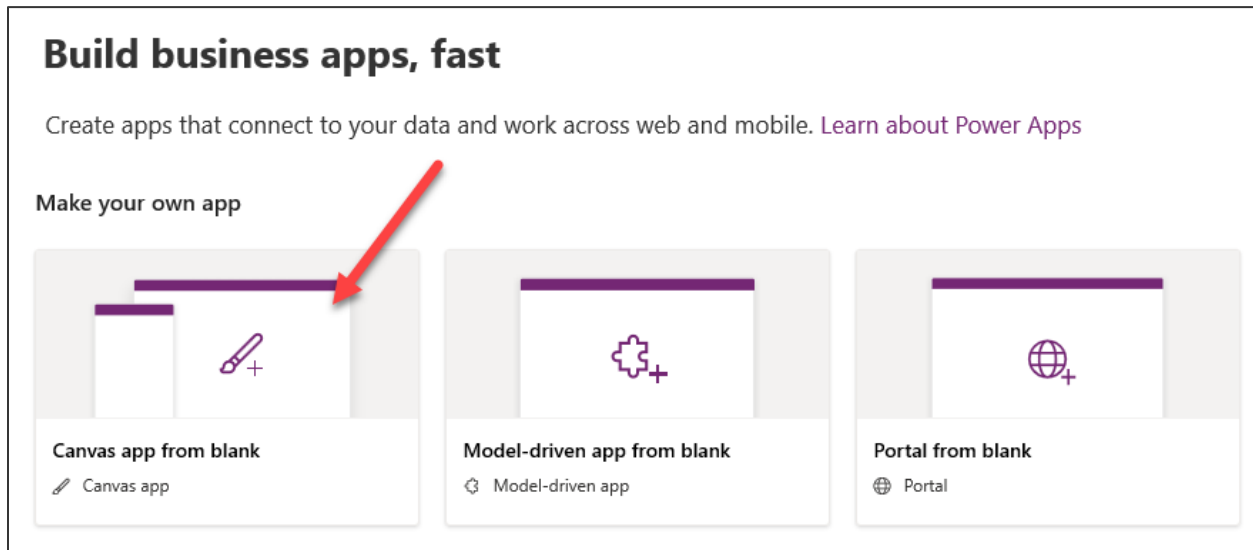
Build business apps, fast

Create apps that connect to your data and work across web and mobile. Learn about Power Apps

Make your own app

Canvas app from blank

Canvas app

Model-driven app from blank

Model-driven app

Portal from blank

Portal